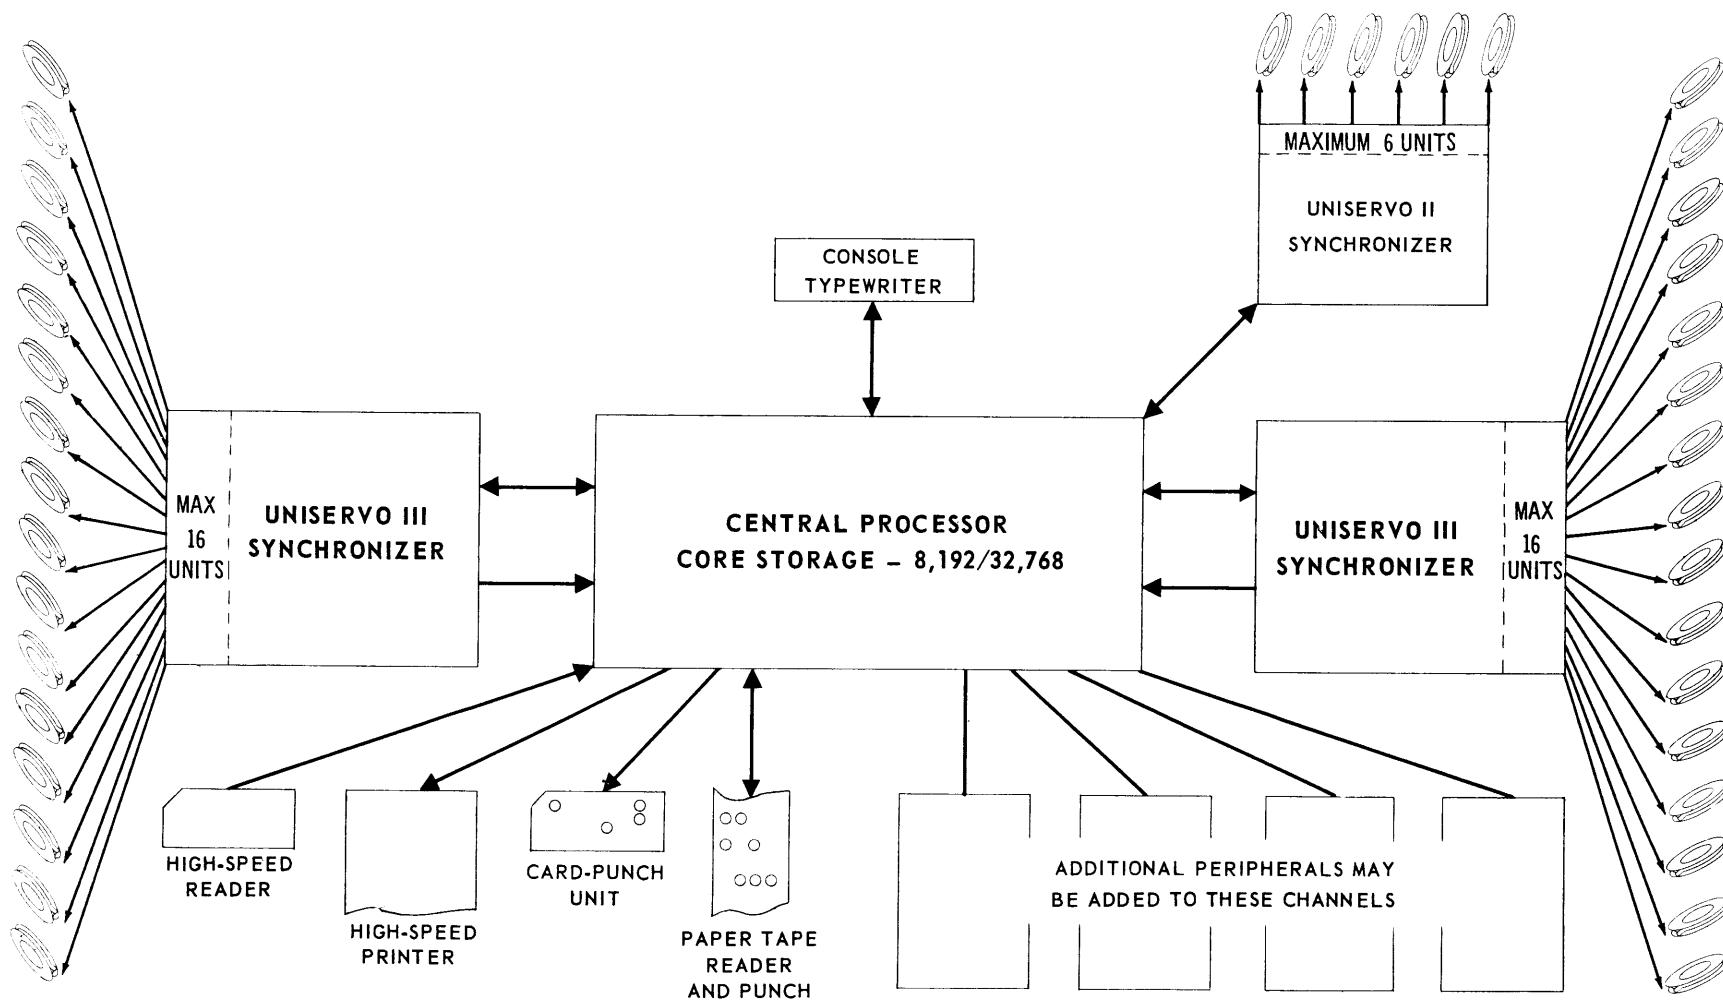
MAXIMUM 6 UNITS

UNISERVO II SYNCHRONIZER

CONSOLE TYPEWRITER

MAX 16 UNITS

UNISERVO III SYNCHRONIZER

CENTRAL PROCESSOR
CORE STORAGE – 8,192/32,768

UNISERVO III SYNCHRONIZER

MAX 16 UNITS

HIGH-SPEED READER

HIGH-SPEED PRINTER

CARD-PUNCH UNIT

PAPER TAPE READER AND PUNCH

ADDITIONAL PERIPHERALS MAY BE ADDED TO THESE CHANNELS